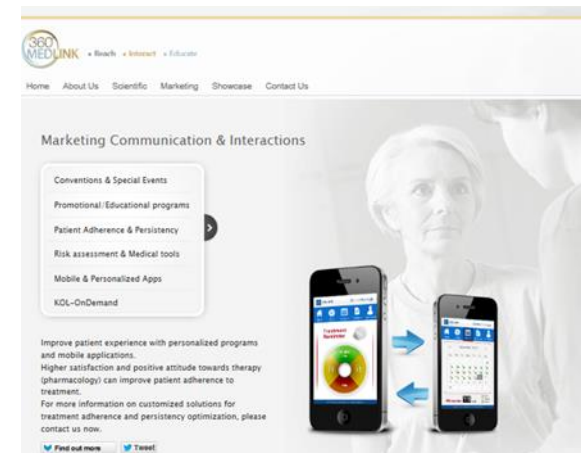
360° MEDLINK • Reach • Interact • Educate

Home About Us Scientific Marketing Showcase Contact Us

Marketing Communication & Interactions

Conventions & Special Events

Promotional/Educational programs

Patient Adherence & Persistency

Risk assessment & Medical tools

Mobile & Personalized Apps

KOL-OnDemand

Improve patient experience with personalized programs and mobile applications.
Higher satisfaction and positive attitude towards therapy (pharmacology) can improve patient adherence to treatment.
For more information on customized solutions for treatment adherence and persistency optimization, please contact us now.

Find out more Tweet

Treatment Reminder